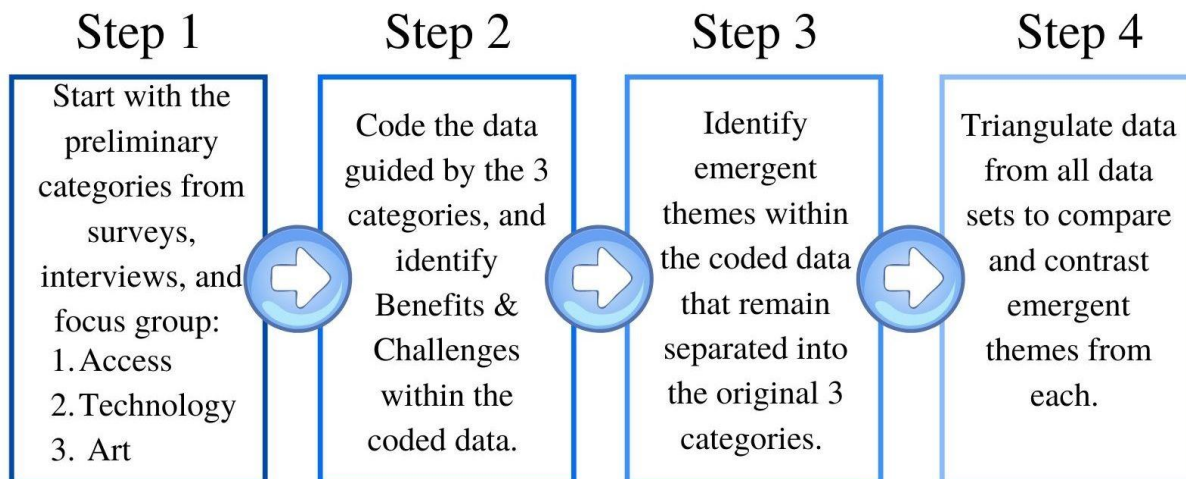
Step 1

Start with the preliminary categories from surveys, interviews, and focus group:
1. Access
2. Technology
3. Art

Step 2

Code the data guided by the 3 categories, and identify Benefits & Challenges within the coded data.

Step 3

Identify emergent themes within the coded data that remain separated into the original 3 categories.

Step 4

Triangulate data from all data sets to compare and contrast emergent themes from each.